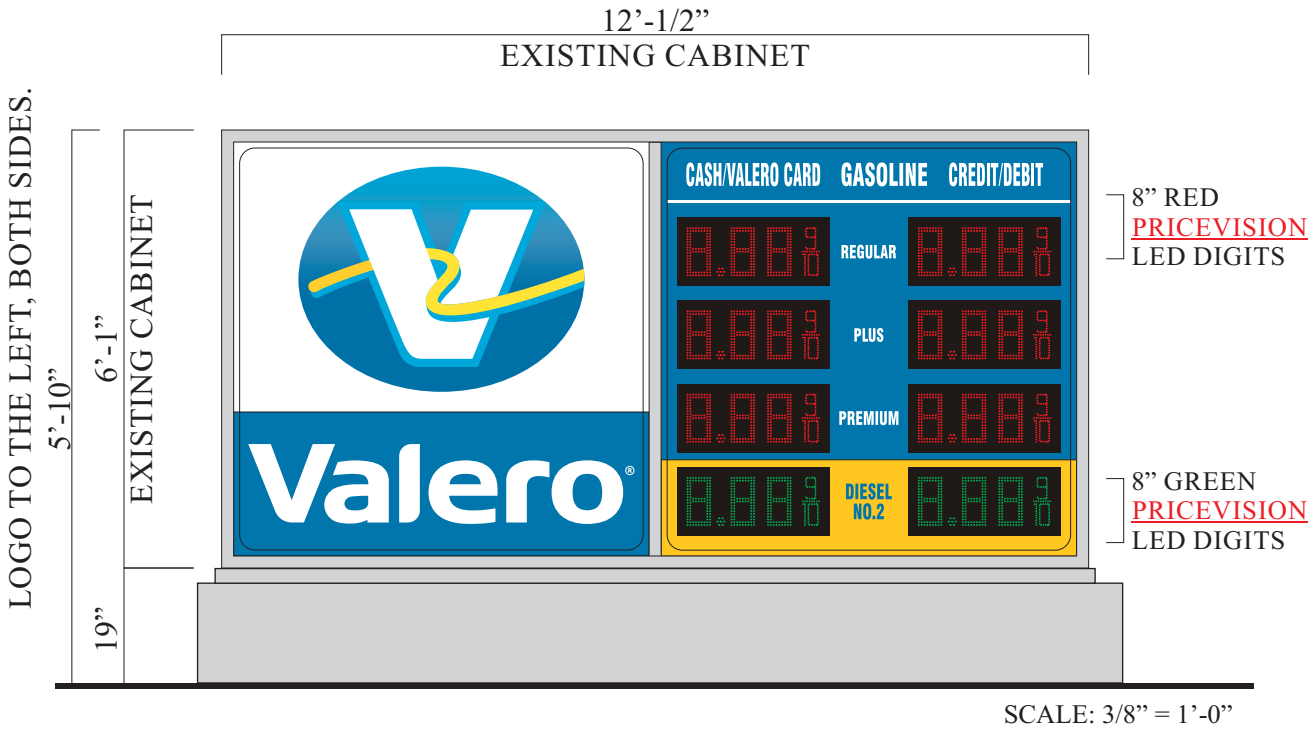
12’-1/2”
EXISTING CABINET

LOGO TO THE LEFT, BOTH SIDES.
5’-10”
6’-1”
EXISTING CABINET
19”

Valero®

CASH/VALERO CARD GASOLINE CREDIT/DEBIT

8.88 $\frac{9}{10}$ REGULAR 8.88 $\frac{9}{10}$
8.88 $\frac{9}{10}$ PLUS 8.88 $\frac{9}{10}$
8.88 $\frac{9}{10}$ PREMIUM 8.88 $\frac{9}{10}$
8.88 $\frac{9}{10}$ DIESEL NO.2 8.88 $\frac{9}{10}$

8” RED
PRICEVISION
LED DIGITS

8” GREEN
PRICEVISION
LED DIGITS

SCALE: 3/8” = 1’-0”